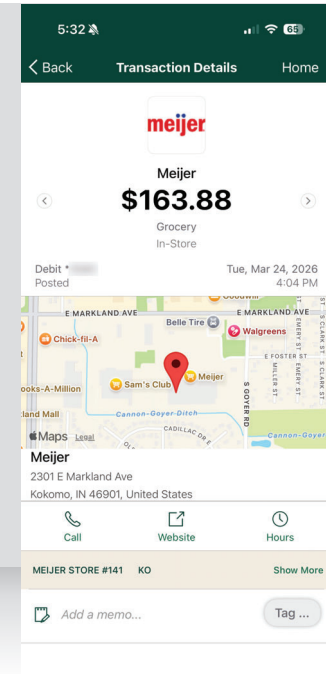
5:32

65

< Back Transaction Details Home

meijer

Meijer

$163.88

Grocery

In-Store

Debit * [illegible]

Posted

Tue, Mar 24, 2026

4:04 PM

Goodwill

E MARKLAND AVE

E MARKLAND AVE

Belle Tire

Walgreens

Chick-fil-A

E FOSTER ST

Meijer

Sam's Club

ooks-A-Million

land Mall

Cannon-Goyer Ditch

CADILLAC DR E

S GOYER RD

MILLER ST

EMERY ST

S CLARK ST

Cannon-Goyer

Maps Legal

Meijer

2301 E Markland Ave

Kokomo, IN 46901, United States

Call

Website

Hours

MEIJER STORE #141 KO

Show More

Add a memo...

Tag ...